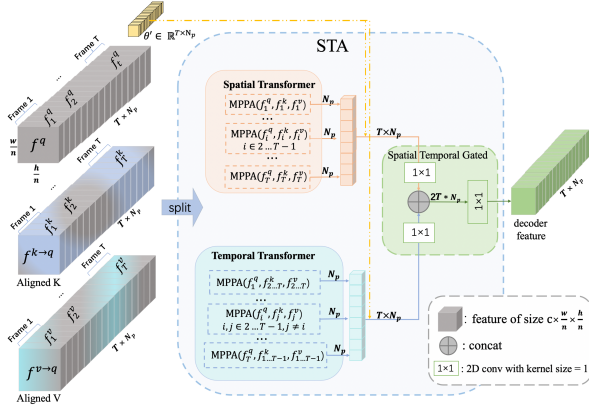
$\theta' \in \mathbb{R}^{T \times N_p}$

STA

Frame 1

Frame T

$f_1^q$ $f_2^q$ ... $f_T^q$

$f^q$

$T \times N_p$

$\frac{w}{n}$

$\frac{h}{n}$

Frame 1

Frame T

$f_1^k$ $f_2^k$ ... $f_T^k$

$f^{k \to q}$

$T \times N_p$

Aligned K

split

Frame 1

Frame T

$f_1^v$ $f_2^v$ ... $f_T^v$

$f^{v \to q}$

$T \times N_p$

Aligned V

Spatial Transformer

MPPA$(f_1^q, f_1^k, f_1^v)$ $N_p$

...

MPPA$(f_i^q, f_i^k, f_i^v)$ $N_p$

$i \in 2 \dots T-1$

...

MPPA$(f_T^q, f_T^k, f_T^v)$ $N_p$

$T \times N_p$

Temporal Transformer

MPPA$(f_1^q, f_{2 \dots T}^k, f_{2 \dots T}^v)$ $N_p$

...

MPPA$(f_i^q, f_j^k, f_j^v)$, $N_p$

$i, j \in 2 \dots T-1, j \neq i$

...

MPPA$(f_T^q, f_{1 \dots T-1}^k, f_{1 \dots T-1}^v)$ $N_p$

$T \times N_p$

Spatial Temporal Gated

1×1

$2T * N_p$

1×1

1×1

$T \times N_p$

decoder feature

: feature of size c$\times \frac{w}{n} \times \frac{h}{n}$

: concat

1×1 : 2D conv with kernel size = 1